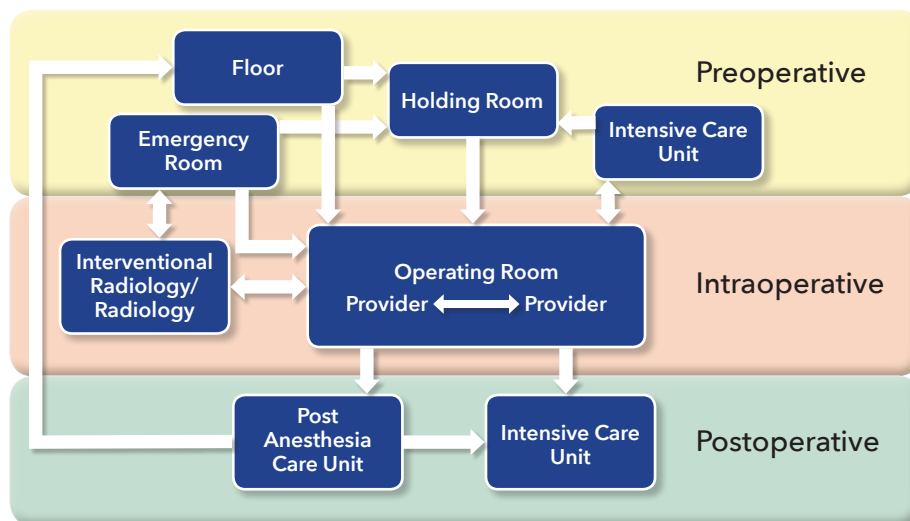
Floor

Holding Room

Preoperative

Emergency Room

Intensive Care Unit

Interventional Radiology/ Radiology

Operating Room

Provider Provider

Intraoperative

Post Anesthesia Care Unit

Intensive Care Unit

Postoperative